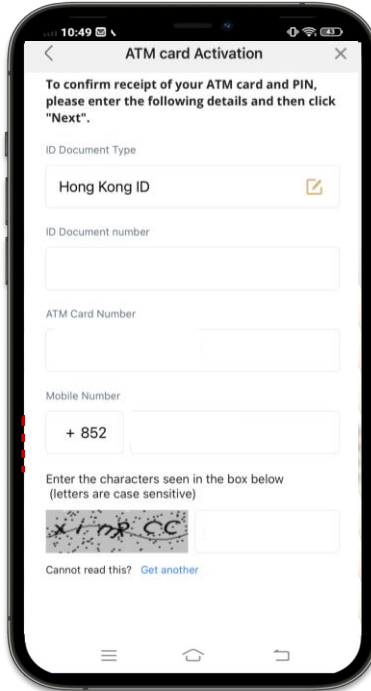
10:49

ATM card Activation

To confirm receipt of your ATM card and PIN, please enter the following details and then click "Next".

ID Document Type

Hong Kong ID

ID Document number

ATM Card Number

Mobile Number

+ 852

Enter the characters seen in the box below (letters are case sensitive)

xinpCC

Cannot read this? Get another